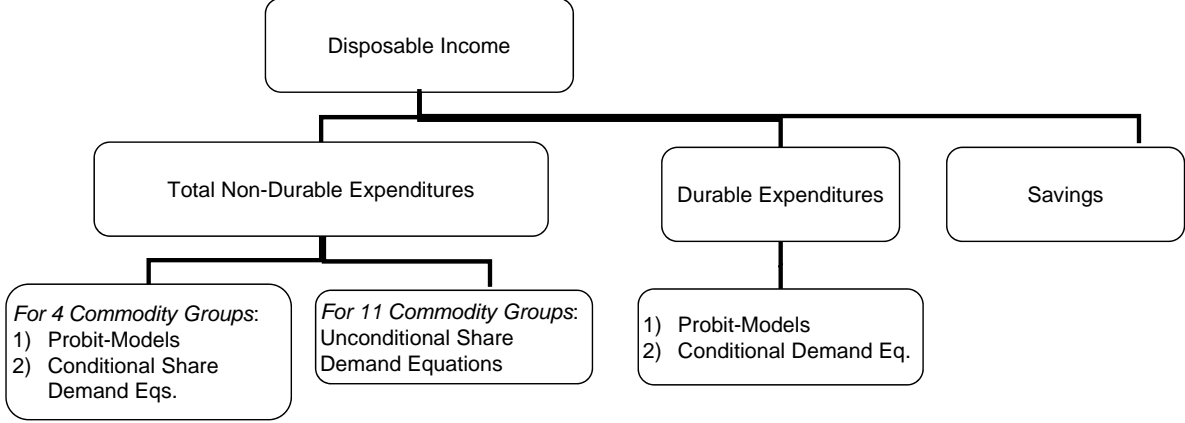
Disposable Income

Total Non-Durable Expenditures

Durable Expenditures

Savings

*For 4 Commodity Groups*:
1) Probit-Models
2) Conditional Share Demand Eqs.

*For 11 Commodity Groups*:
Unconditional Share Demand Equations

1) Probit-Models
2) Conditional Demand Eq.